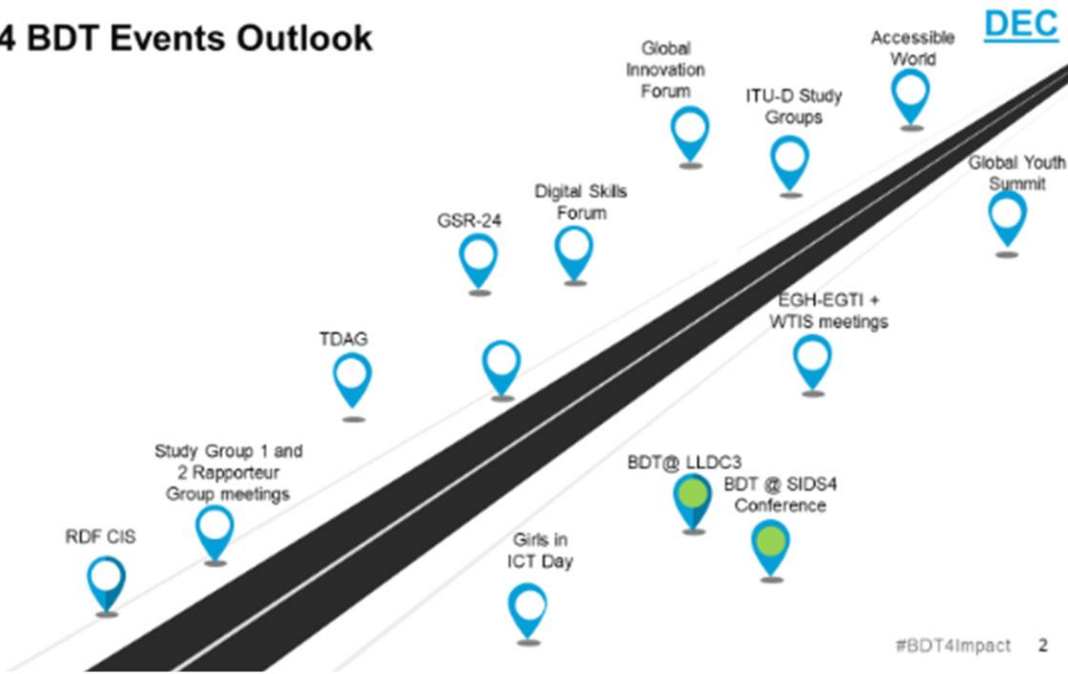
4 BDT Events Outlook

DEC

Global Innovation Forum

Accessible World

ITU-D Study Groups

Global Youth Summit

Digital Skills Forum

GSR-24

EGH-EGTI + WTIS meetings

TDAG

Study Group 1 and 2 Rapporteur Group meetings

BDT@ LLDC3

BDT @ SIDS4 Conference

RDF CIS

Girls in ICT Day

#BDT4Impact 2